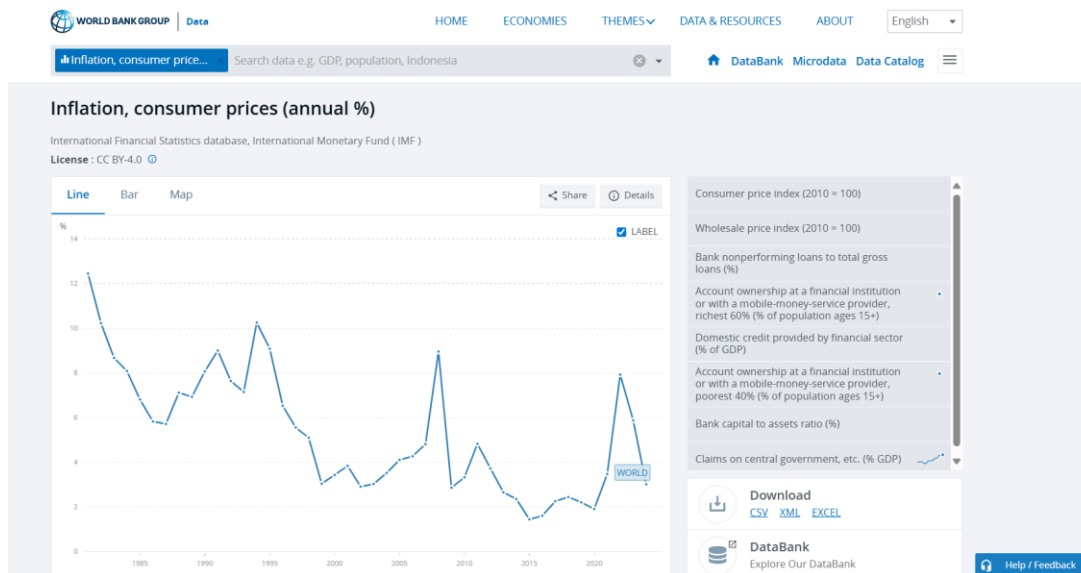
WORLD BANK GROUP | Data

HOME ECONOMIES THEMES DATA & RESOURCES ABOUT English

Inflation, consumer price... × Search data e.g. GDP, population, Indonesia

DataBank Microdata Data Catalog

Inflation, consumer prices (annual %)

International Financial Statistics database, International Monetary Fund ( IMF )

License : CC BY-4.0

Line Bar Map

Share Details

LABEL

%

14

12

10

8

6

4

2

0

1985 1990 1995 2000 2005 2010 2015 2020

WORLD

Consumer price index (2010 = 100)

Wholesale price index (2010 = 100)

Bank nonperforming loans to total gross loans (%)

Account ownership at a financial institution or with a mobile-money-service provider, richest 60% (% of population ages 15+)

Domestic credit provided by financial sector (% of GDP)

Account ownership at a financial institution or with a mobile-money-service provider, poorest 40% (% of population ages 15+)

Bank capital to assets ratio (%)

Claims on central government, etc. (% GDP)

Download

CSV XML EXCEL

DataBank

Explore Our DataBank

Help / Feedback